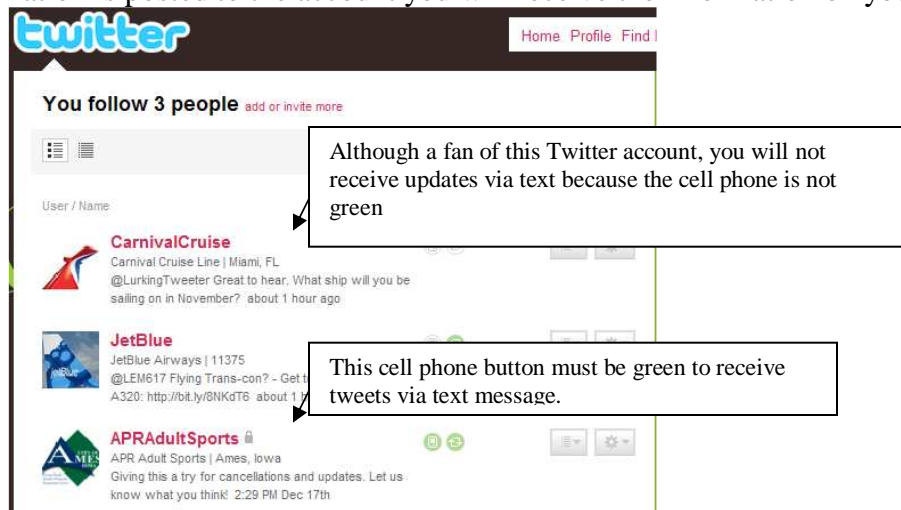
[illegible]

twitter

Home Profile Find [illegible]

You follow 3 people add or invite more

Although a fan of this Twitter account, you will not receive updates via text because the cell phone is not green

User / Name

CarnivalCruise
Carnival Cruise Line | Miami, FL
@LurkingTweeter Great to hear. What ship will you be sailing on in November? about 1 hour ago

JetBlue
JetBlue Airways | 11375
@LEM617 Flying Trans-con? - Get t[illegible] A320: http://bit.ly/8NKdT6 about 1 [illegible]

This cell phone button must be green to receive tweets via text message.

APRAdultSports
APR Adult Sports | Ames, Iowa
Giving this a try for cancellations and updates. Let us know what you think! 2:29 PM Dec 17th